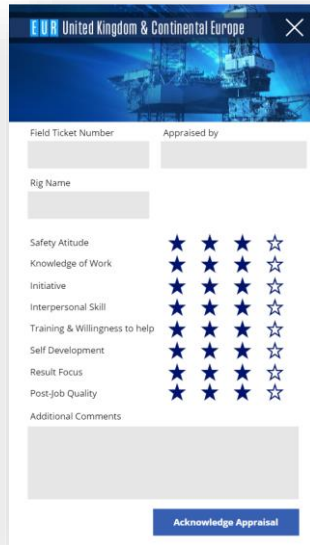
EUR United Kingdom & Continental Europe

Field Ticket Number

Appraised by

Rig Name

Safety Atitude ★★★☆
Knowledge of Work ★★★☆
Initiative ★★★☆
Interpersonal Skill ★★★☆
Training & Willingness to help ★★★☆
Self Development ★★★☆
Result Focus ★★★☆
Post-Job Quality ★★★☆

Additional Comments

Acknowledge Appraisal